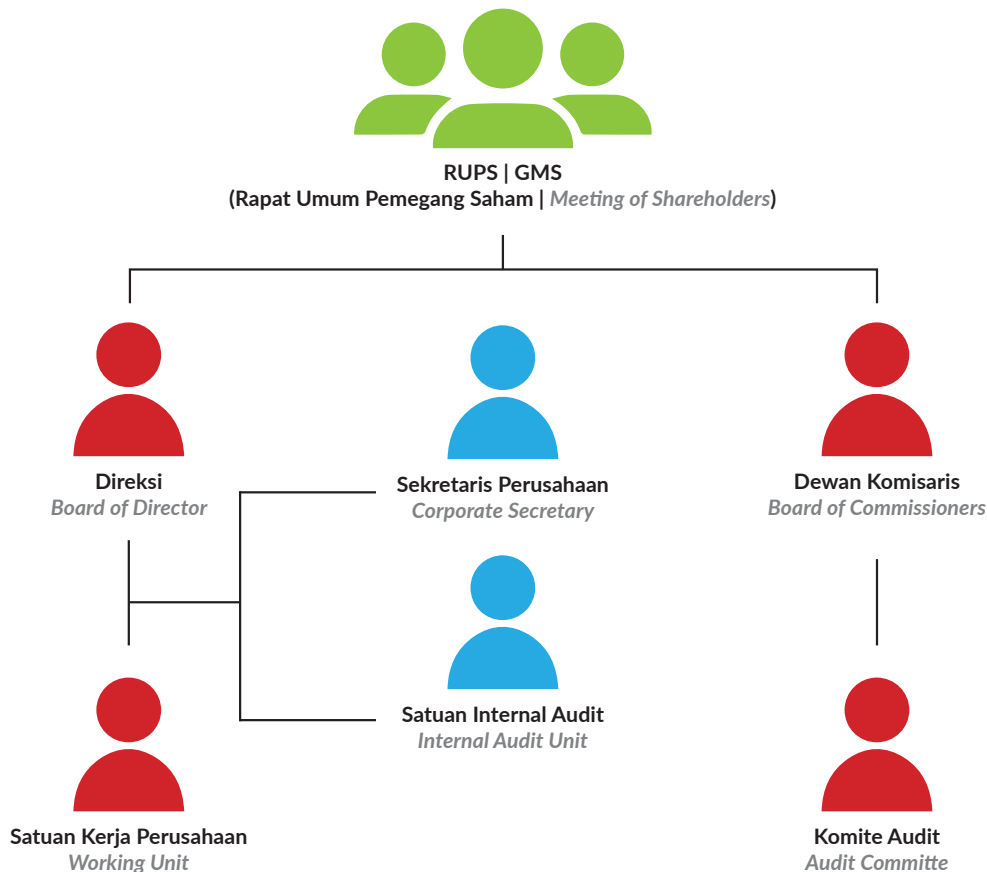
RUPS | GMS
(Rapat Umum Pemegang Saham | Meeting of Shareholders)

Direksi
Board of Director

Sekretaris Perusahaan
Corporate Secretary

Dewan Komisaris
Board of Commissioners

Satuan Internal Audit
Internal Audit Unit

Satuan Kerja Perusahaan
Working Unit

Komite Audit
Audit Committe